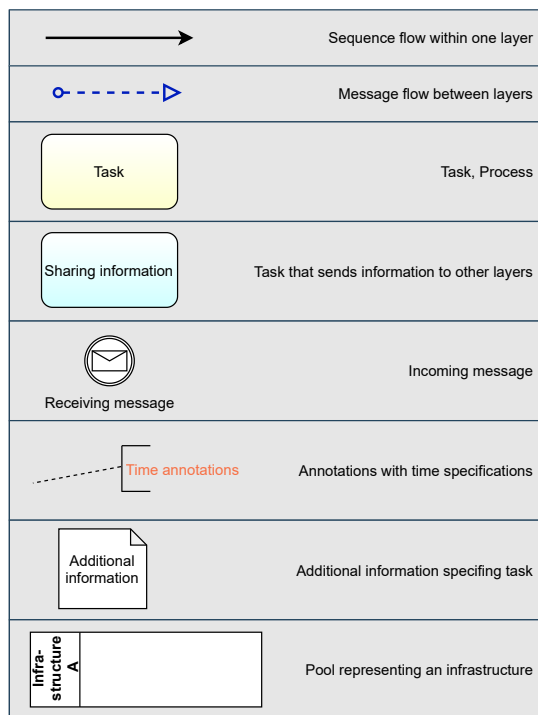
Sequence flow within one layer

Message flow between layers

Task

Task, Process

Sharing information

Task that sends information to other layers

Receiving message

Incoming message

Time annotations

Annotations with time specifications

Additional information

Additional information specifing task

Infra-structure A

Pool representing an infrastructure